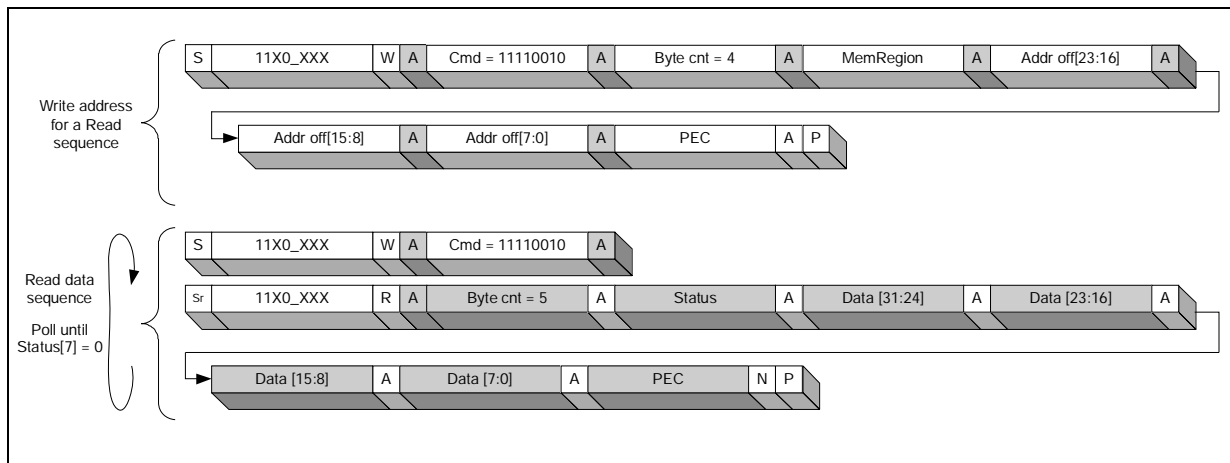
Write address for a Read sequence

| S | 11X0_XXX | W | A | Cmd = 11110010 | A | Byte cnt = 4 | A | MemRegion | A | Addr off[23:16] | A |
|---|---|---|---|---|---|---|---|---|---|---|---|

| Addr off[15:8] | A | Addr off[7:0] | A | PEC | A | P |
|---|---|---|---|---|---|---|

Read data sequence

Poll until Status[7] = 0

| S | 11X0_XXX | W | A | Cmd = 11110010 | A |
|---|---|---|---|---|---|

| Sr | 11X0_XXX | R | A | Byte cnt = 5 | A | Status | A | Data [31:24] | A | Data [23:16] | A |
|---|---|---|---|---|---|---|---|---|---|---|---|

| Data [15:8] | A | Data [7:0] | A | PEC | N | P |
|---|---|---|---|---|---|---|